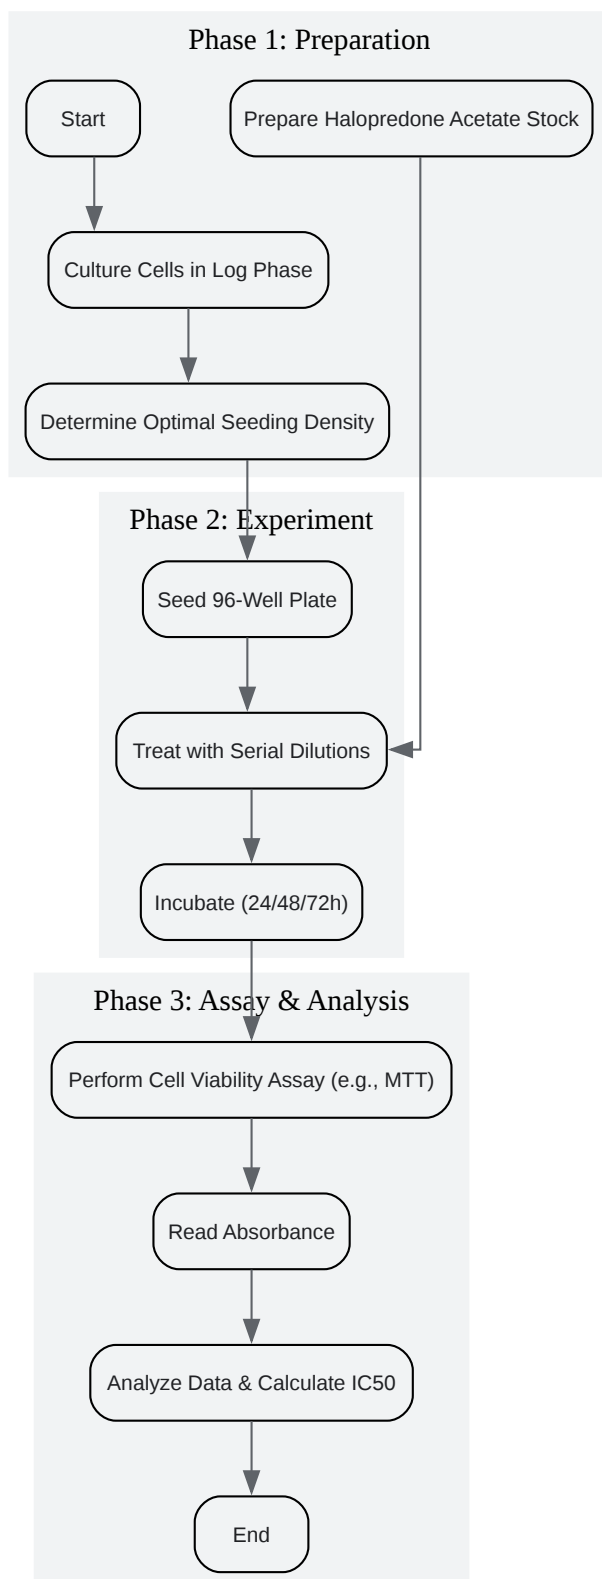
Phase 1: Preparation

Start

Prepare Halopredone Acetate Stock

Culture Cells in Log Phase

Determine Optimal Seeding Density

Phase 2: Experiment

Seed 96-Well Plate

Treat with Serial Dilutions

Incubate (24/48/72h)

Phase 3: Assay & Analysis

Perform Cell Viability Assay (e.g., MTT)

Read Absorbance

Analyze Data & Calculate IC50

End